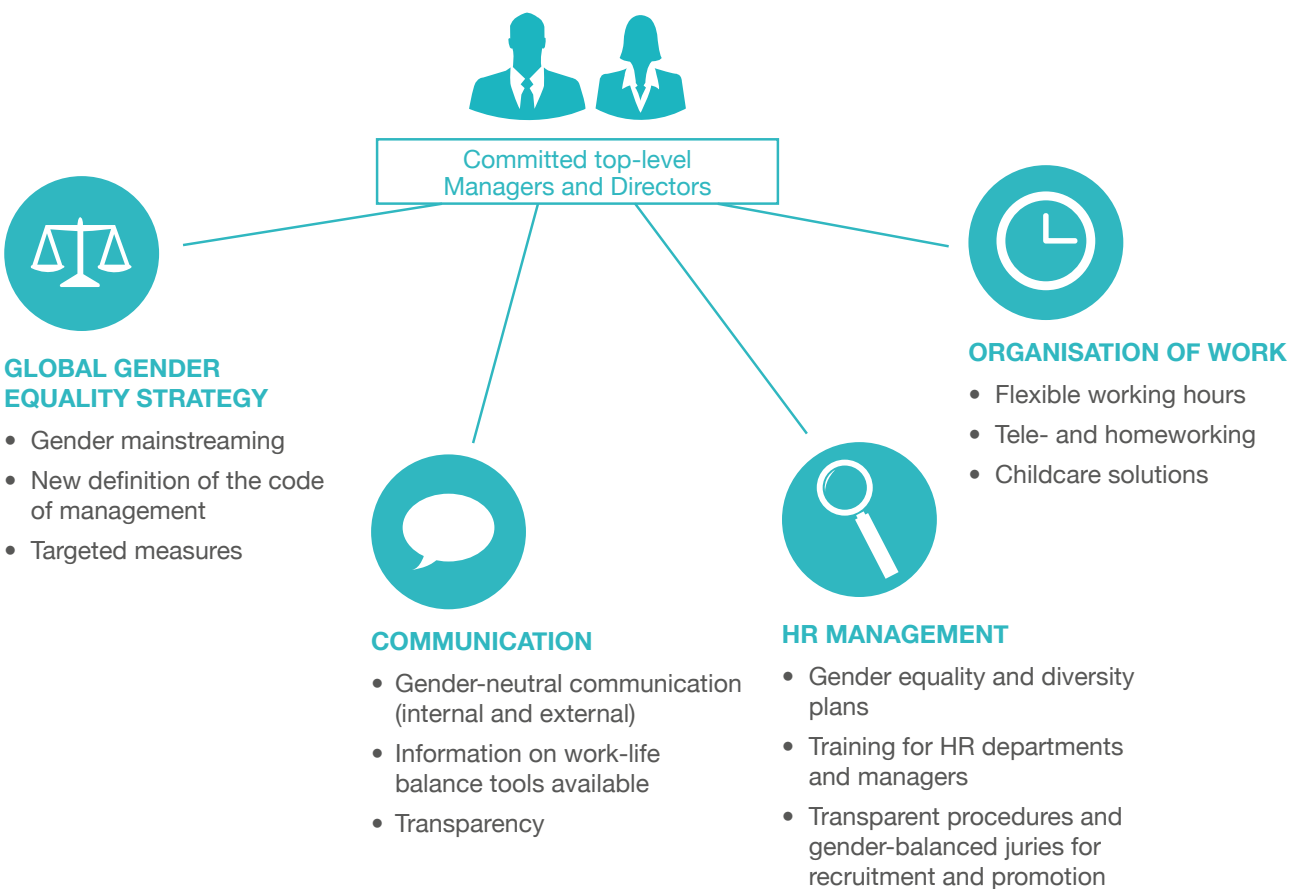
Committed top-level Managers and Directors

GLOBAL GENDER EQUALITY STRATEGY
• Gender mainstreaming
• New definition of the code of management
• Targeted measures

COMMUNICATION
• Gender-neutral communication (internal and external)
• Information on work-life balance tools available
• Transparency

HR MANAGEMENT
• Gender equality and diversity plans
• Training for HR departments and managers
• Transparent procedures and gender-balanced juries for recruitment and promotion

ORGANISATION OF WORK
• Flexible working hours
• Tele- and homeworking
• Childcare solutions